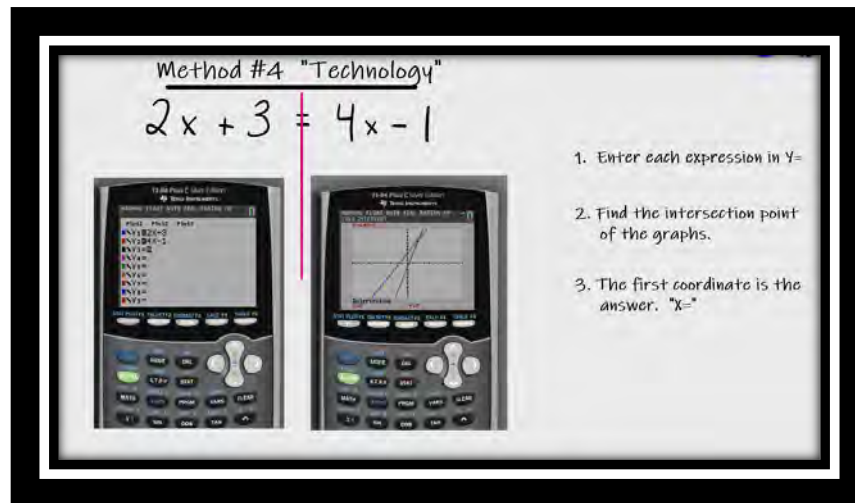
Method #4 "Technology"

$2x + 3 = 4x - 1$

TI-84 Plus C Silver Edition
Texas Instruments

Plot1 Plot2 Plot3
\Y1=2X+3
\Y2=4X-1
\Y3=
\Y4=
\Y5=
\Y6=
\Y7=
\Y8=
\Y9=

TI-84 Plus C Silver Edition
Texas Instruments

Intersection

1. Enter each expression in Y=

2. Find the intersection point of the graphs.

3. The first coordinate is the answer. "X="